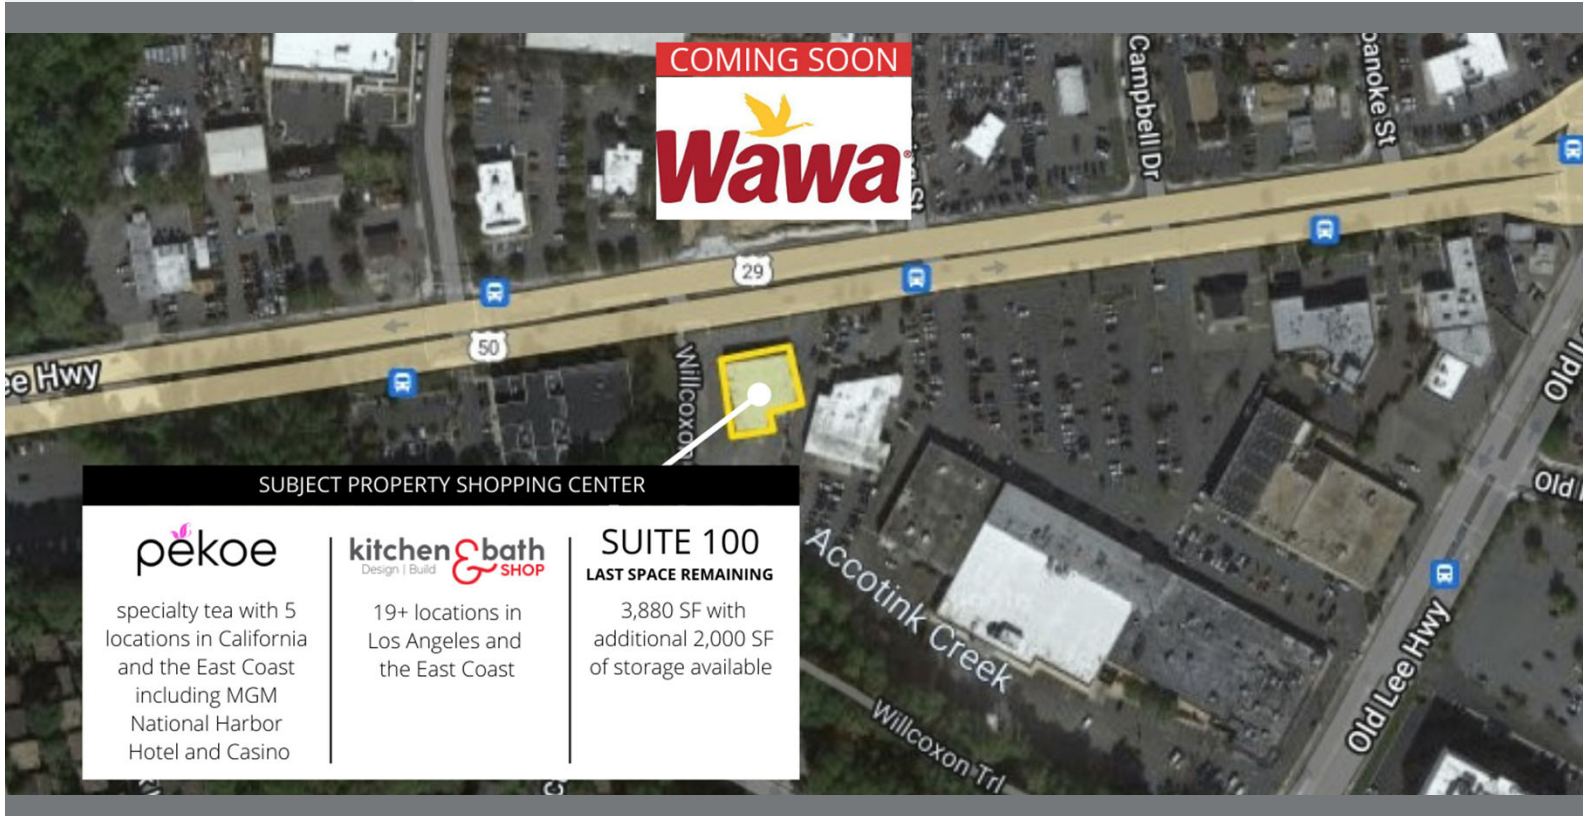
COMING SOON

Wawa

Campbell Dr

oanoke St

29

50

ee Hwy

Willcoxon

Old

Old

SUBJECT PROPERTY SHOPPING CENTER

pekoe

specialty tea with 5 locations in California and the East Coast including MGM National Harbor Hotel and Casino

kitchen & bath SHOP
Design | Build

19+ locations in Los Angeles and the East Coast

SUITE 100
LAST SPACE REMAINING

3,880 SF with additional 2,000 SF of storage available

Accotink Creek

Willcoxon Trl

Old Lee Hwy